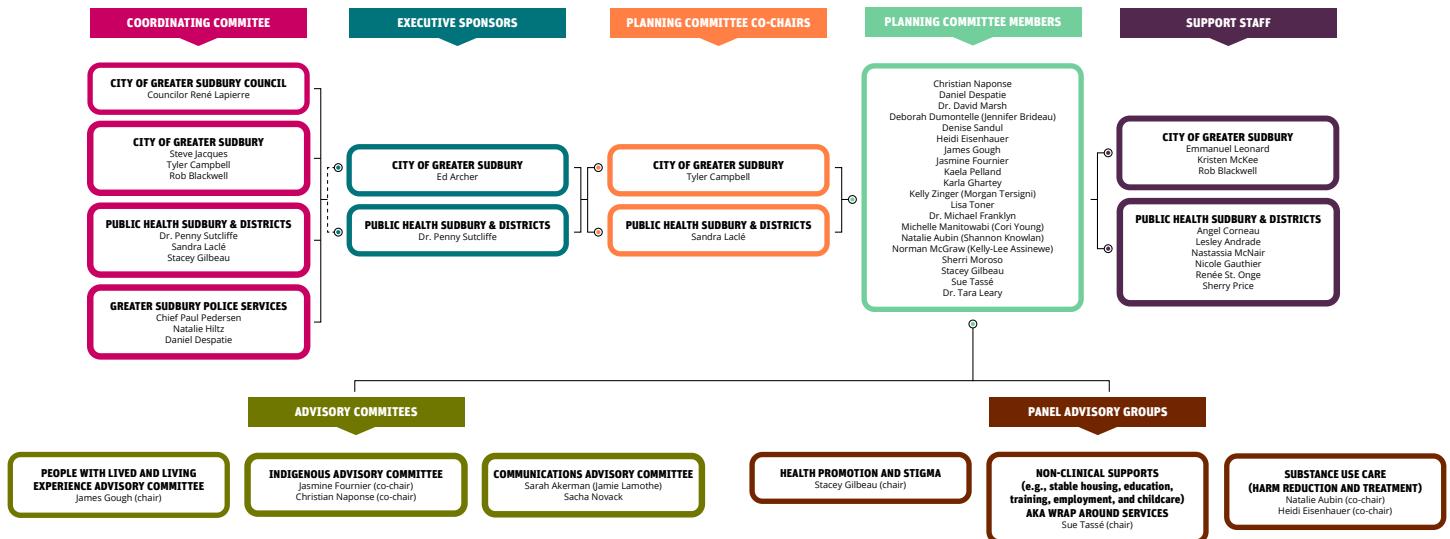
COORDINATING COMMITEE

CITY OF GREATER SUDBURY COUNCIL
Councilor René Lapierre

CITY OF GREATER SUDBURY
Steve Jacques
Tyler Campbell
Rob Blackwell

PUBLIC HEALTH SUDBURY & DISTRICTS
Dr. Penny Sutcliffe
Sandra Laclé
Stacey Gilbeau

GREATER SUDBURY POLICE SERVICES
Chief Paul Pedersen
Natalie Hiltz
Daniel Despatie

EXECUTIVE SPONSORS

CITY OF GREATER SUDBURY
Ed Archer

PUBLIC HEALTH SUDBURY & DISTRICTS
Dr. Penny Sutcliffe

PLANNING COMMITTEE CO-CHAIRS

CITY OF GREATER SUDBURY
Tyler Campbell

PUBLIC HEALTH SUDBURY & DISTRICTS
Sandra Laclé

PLANNING COMMITTEE MEMBERS

Christian Naponse
Daniel Despatie
Dr. David Marsh
Deborah Dumontelle (Jennifer Brideau)
Denise Sandul
Heidi Eisenhauer
James Gough
Jasmine Fournier
Kaela Pelland
Karla Ghartey
Kelly Zinger (Morgan Tersigni)
Lisa Toner
Dr. Michael Franklyn
Michelle Manitowabi (Cori Young)
Natalie Aubin (Shannon Knowlan)
Norman McGraw (Kelly-Lee Assinewe)
Sherri Moroso
Stacey Gilbeau
Sue Tassé
Dr. Tara Leary

SUPPORT STAFF

CITY OF GREATER SUDBURY
Emmanuel Leonard
Kristen McKee
Rob Blackwell

PUBLIC HEALTH SUDBURY & DISTRICTS
Angel Corneau
Lesley Andrade
Nastassia McNair
Nicole Gauthier
Renée St. Onge
Sherry Price

ADVISORY COMMITEES

PEOPLE WITH LIVED AND LIVING EXPERIENCE ADVISORY COMMITTEE
James Gough (chair)

INDIGENOUS ADVISORY COMMITTEE
Jasmine Fournier (co-chair)
Christian Naponse (co-chair)

COMMUNICATIONS ADVISORY COMMITTEE
Sarah Akerman (Jamie Lamothe)
Sacha Novack

PANEL ADVISORY GROUPS

HEALTH PROMOTION AND STIGMA
Stacey Gilbeau (chair)

NON-CLINICAL SUPPORTS (e.g., stable housing, education, training, employment, and childcare) AKA WRAP AROUND SERVICES
Sue Tassé (chair)

SUBSTANCE USE CARE (HARM REDUCTION AND TREATMENT)
Natalie Aubin (co-chair)
Heidi Eisenhauer (co-chair)